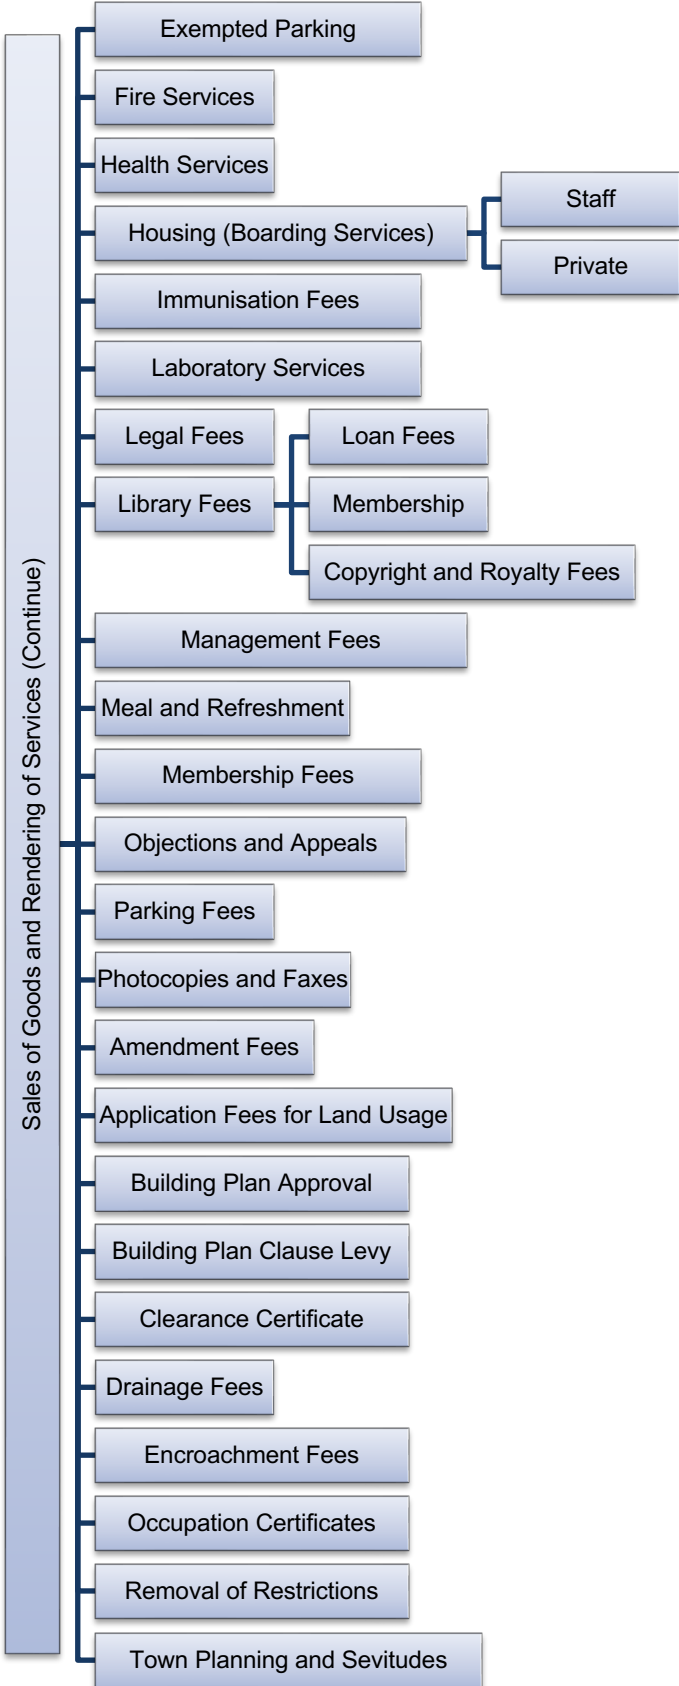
Sales of Goods and Rendering of Services (Continue)

Exempted Parking

Fire Services

Health Services

Housing (Boarding Services)

Staff

Private

Immunisation Fees

Laboratory Services

Legal Fees

Library Fees

Loan Fees

Membership

Copyright and Royalty Fees

Management Fees

Meal and Refreshment

Membership Fees

Objections and Appeals

Parking Fees

Photocopies and Faxes

Amendment Fees

Application Fees for Land Usage

Building Plan Approval

Building Plan Clause Levy

Clearance Certificate

Drainage Fees

Encroachment Fees

Occupation Certificates

Removal of Restrictions

Town Planning and Sevitudes